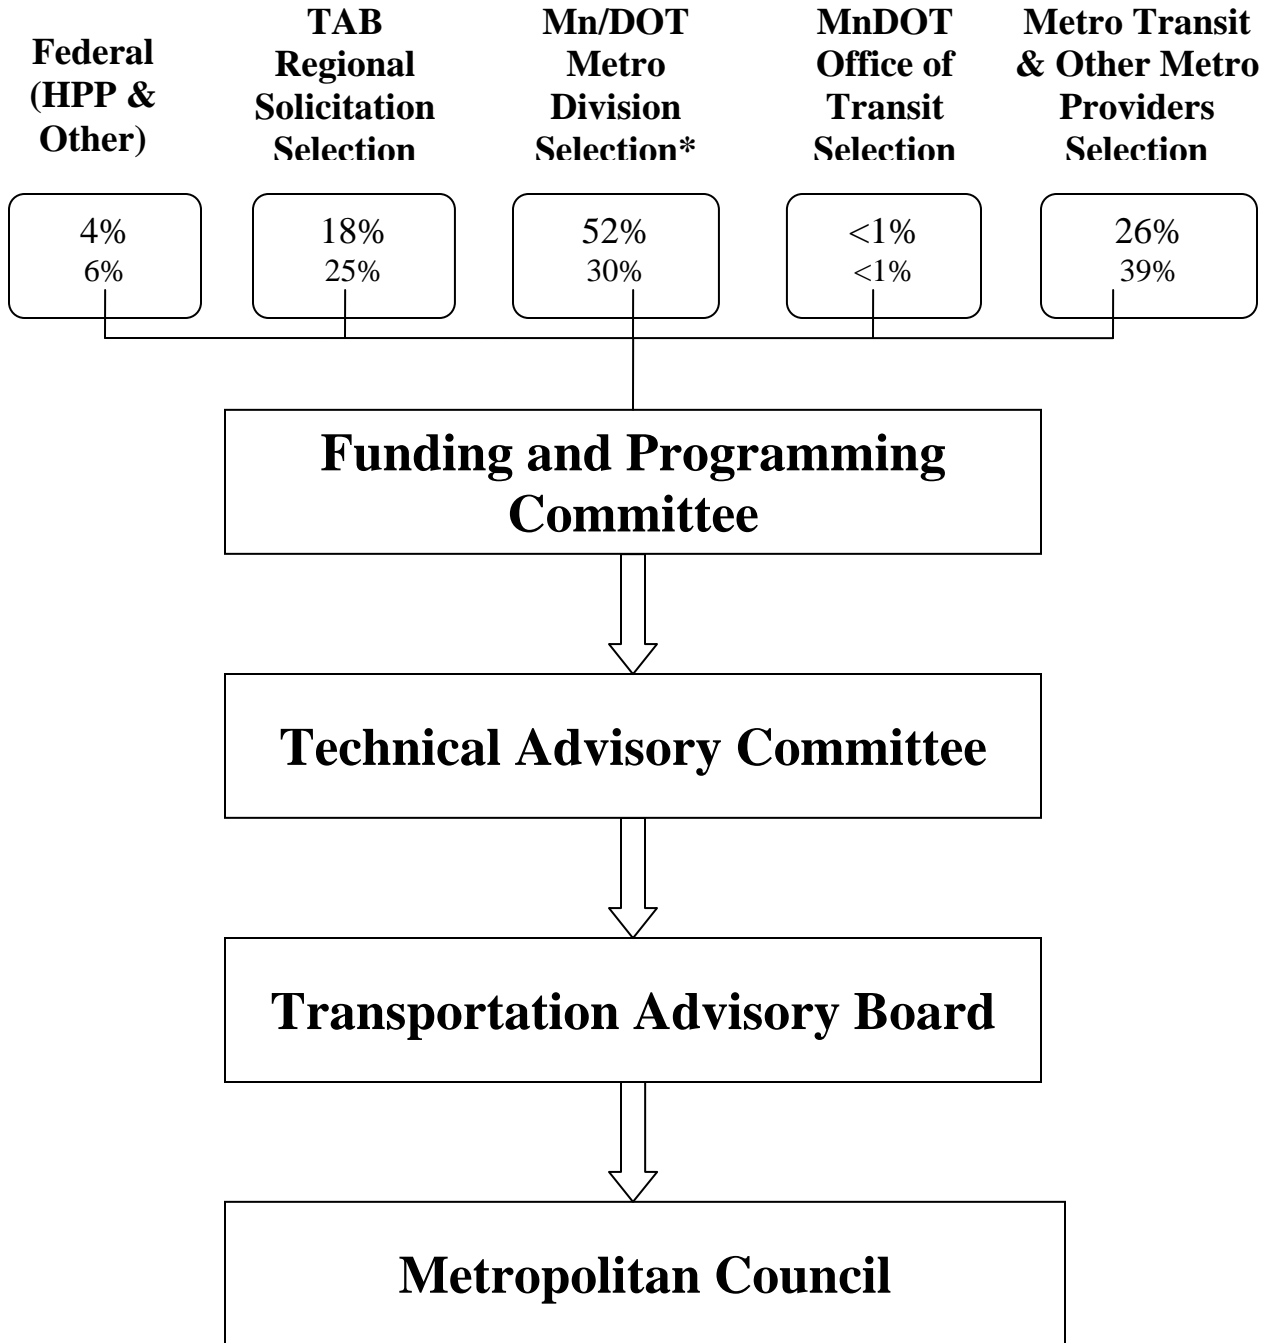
Federal (HPP & Other)

TAB Regional Solicitation Selection

Mn/DOT Metro Division Selection*

MnDOT Office of Transit Selection

Metro Transit & Other Metro Providers Selection

4%
6%

18%
25%

52%
30%

<1%
<1%

26%
39%

Funding and Programming Committee

Technical Advisory Committee

Transportation Advisory Board

Metropolitan Council